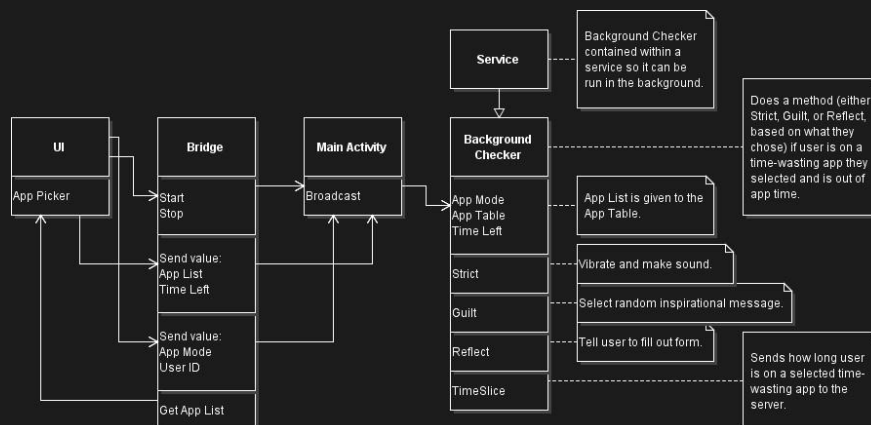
Service

Background Checker contained within a service so it can be run in the background.

UI

App Picker

Bridge

Start
Stop

Send value:
App List
Time Left

Send value:
App Mode
User ID

Get App List

Main Activity

Broadcast

Background Checker

App Mode
App Table
Time Left

Strict

Guilt

Reflect

TimeSlice

Does a method (either Strict, Guilt, or Reflect, based on what they chose) if user is on a time-wasting app they selected and is out of app time.

App List is given to the App Table.

Vibrate and make sound.

Select random inspirational message.

Tell user to fill out form.

Sends how long user is on a selected time-wasting app to the server.